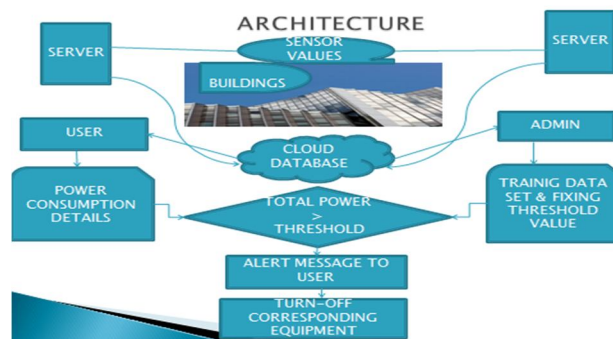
ARCHITECTURE

SERVER

SENSOR VALUES

SERVER

BUILDINGS

USER

ADMIN

CLOUD DATABASE

POWER CONSUMPTION DETAILS

TOTAL POWER > THRESHOLD

TRAINIG DATA SET & FIXING THRESHOLD VALUE

ALERT MESSAGE TO USER

TURN-OFF CORRESPONDING EQUIPMENT